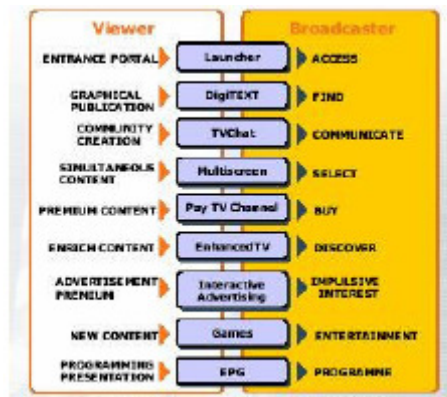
| Viewer | | Broadcaster |
|---|---|---|
| ENTRANCE PORTAL | Launcher | ACCESS |
| GRAPHICAL PUBLICATION | DigiTEXT | FIND |
| COMMUNITY CREATION | TVChat | COMMUNICATE |
| SIMULTANEOUS CONTENT | Multiscreen | SELECT |
| PREMIUM CONTENT | Pay TV Channel | BUY |
| ENRICH CONTENT | EnhancedTV | DISCOVER |
| ADVERTISEMENT PREMIUM | Interactive Advertising | IMPULSIVE INTEREST |
| NEW CONTENT | Games | ENTERTAINMENT |
| PROGRAMMING PRESENTATION | EPG | PROGRAMME |